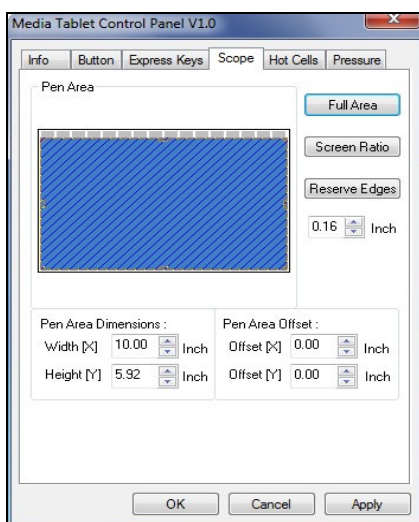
Media Tablet Control Panel V1.0

Info | Button | Express Keys | Scope | Hot Cells | Pressure

Pen Area

Full Area

Screen Ratio

Reserve Edges

0.16 Inch

Pen Area Dimensions :
Width [X] 10.00 Inch
Height [Y] 5.92 Inch

Pen Area Offset :
Offset [X] 0.00 Inch
Offset [Y] 0.00 Inch

OK | Cancel | Apply